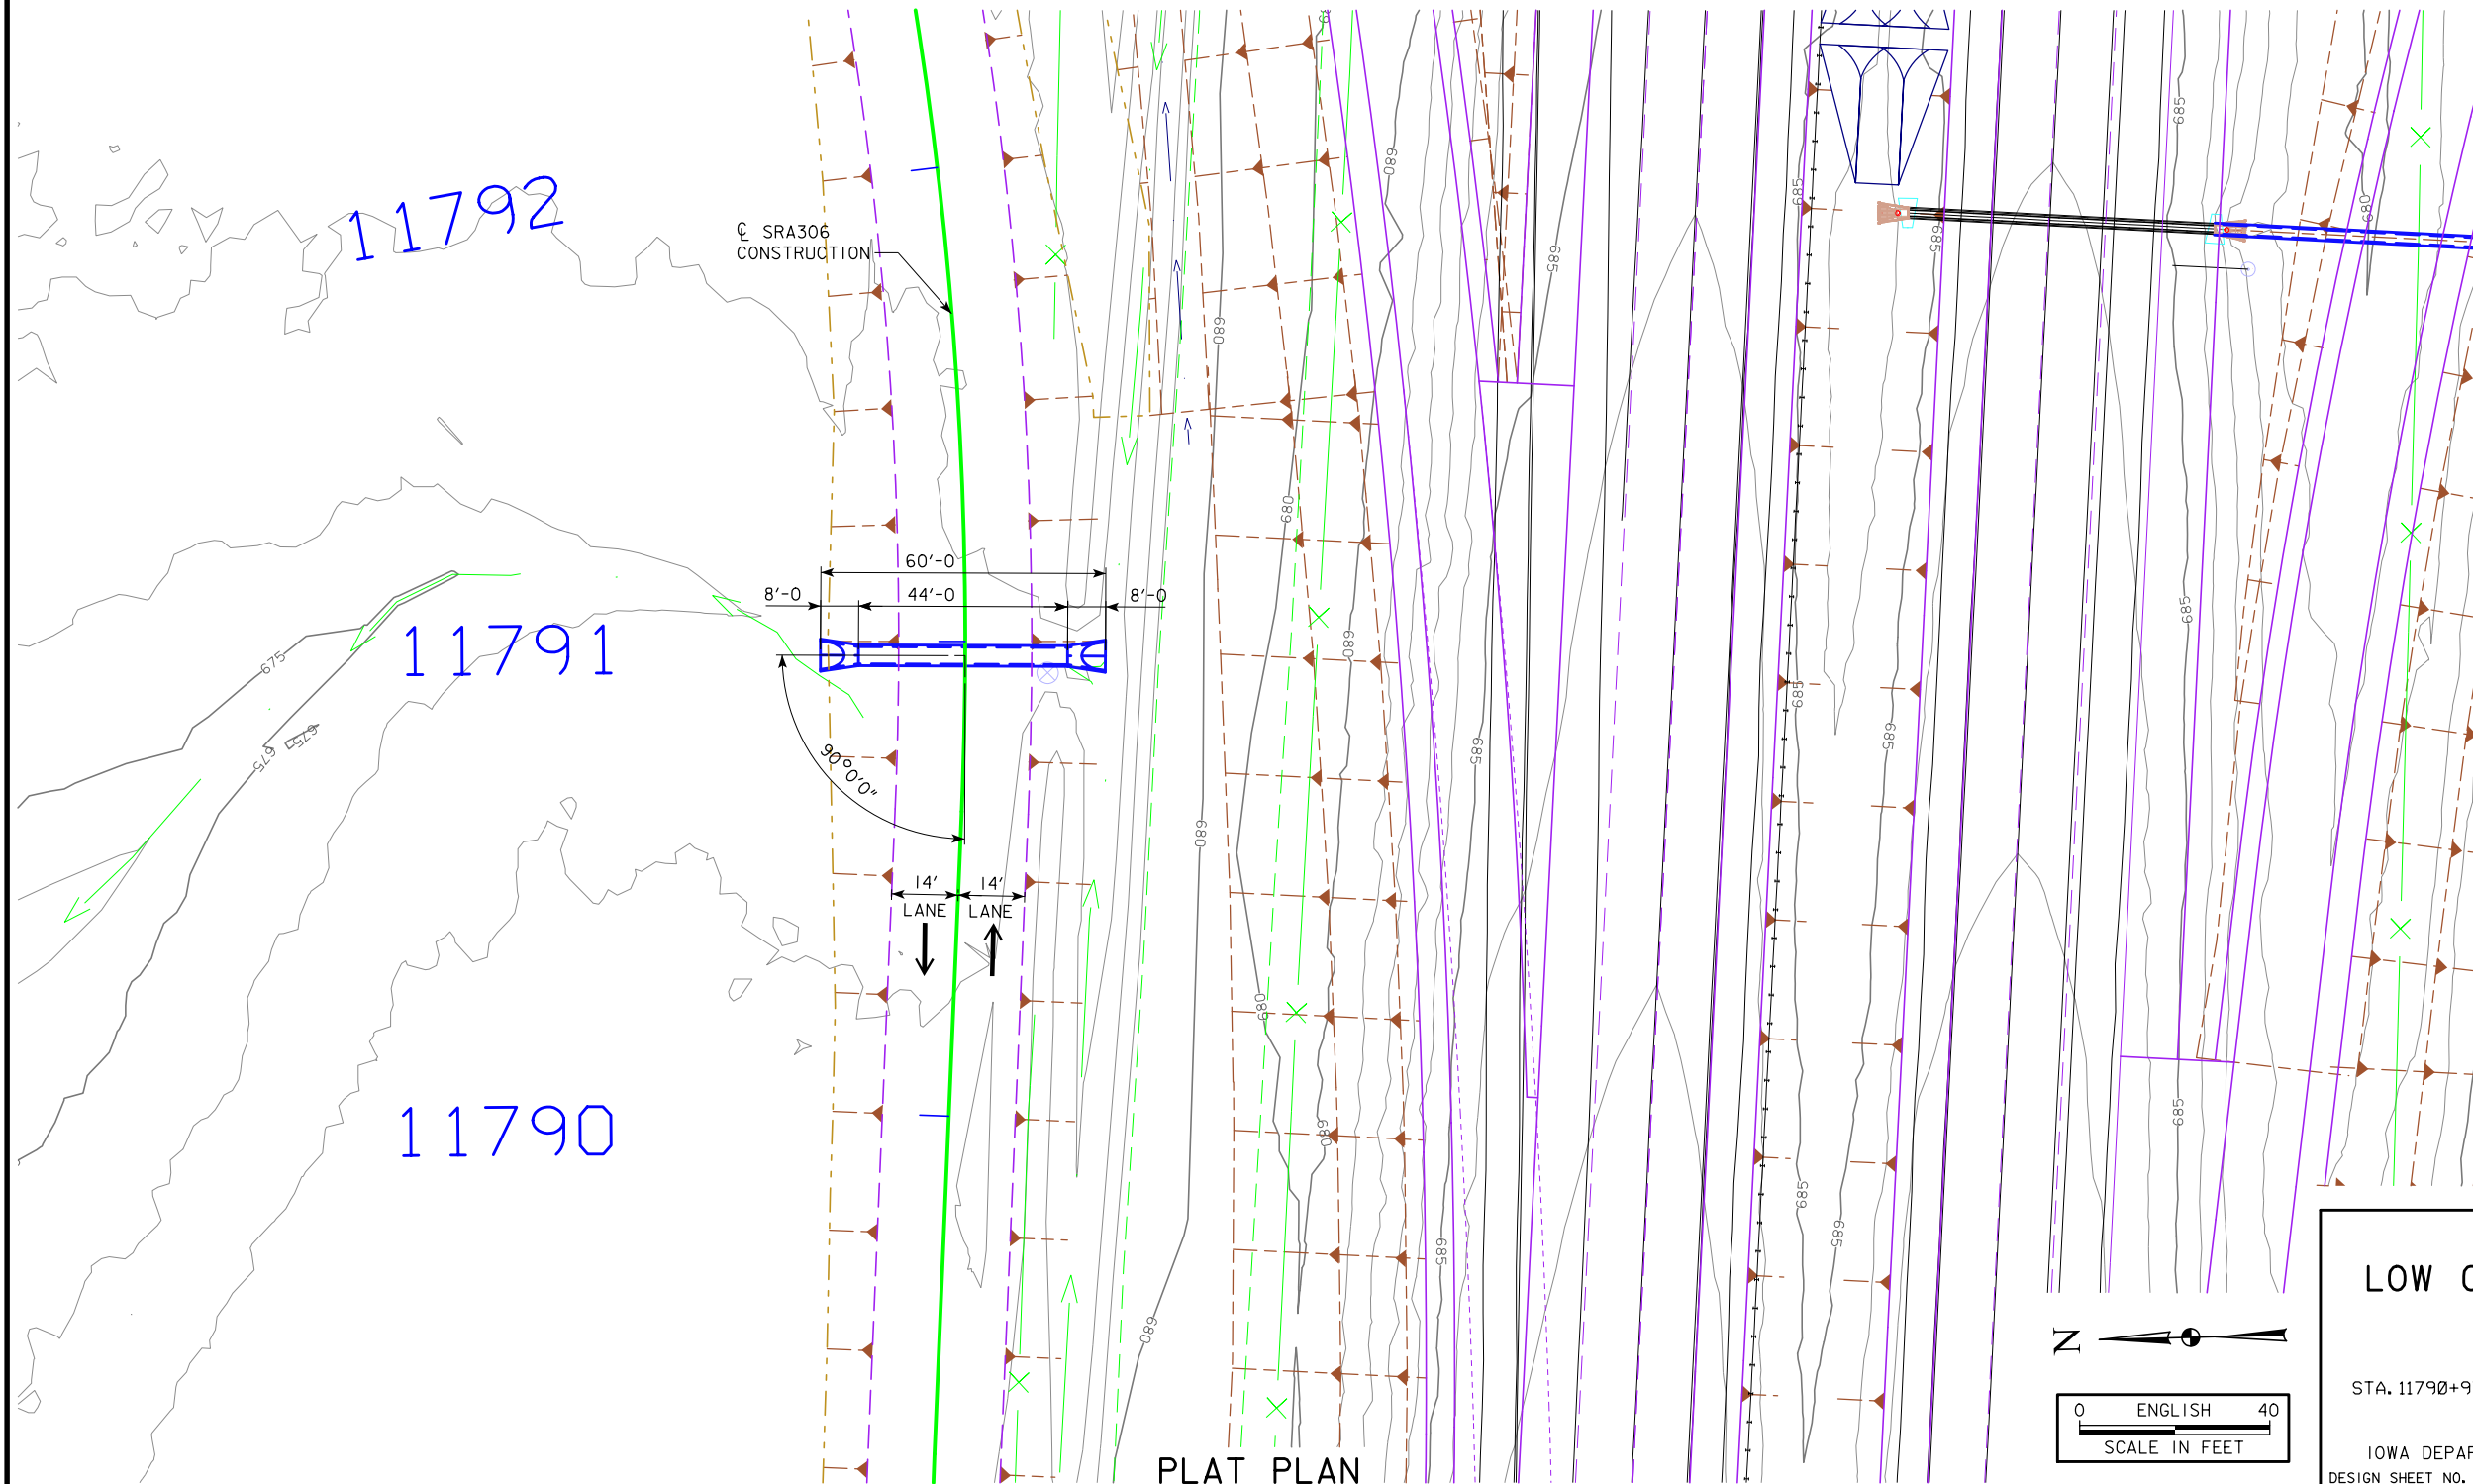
11792

℄ SRA306
CONSTRUCTION

60'-0
8'-0
44'-0
8'-0

11791

675
675
675

90°0'0"

14'
LANE
14'
LANE

11790

680
680
680
680
680
680
680
680
685
685
685
685
685
685
685
685
685
685
685
680

N

0 ENGLISH 40
SCALE IN FEET

LOW C

STA. 11790+9

IOWA DEPAR
DESIGN SHEET NO.

PLAT PLAN